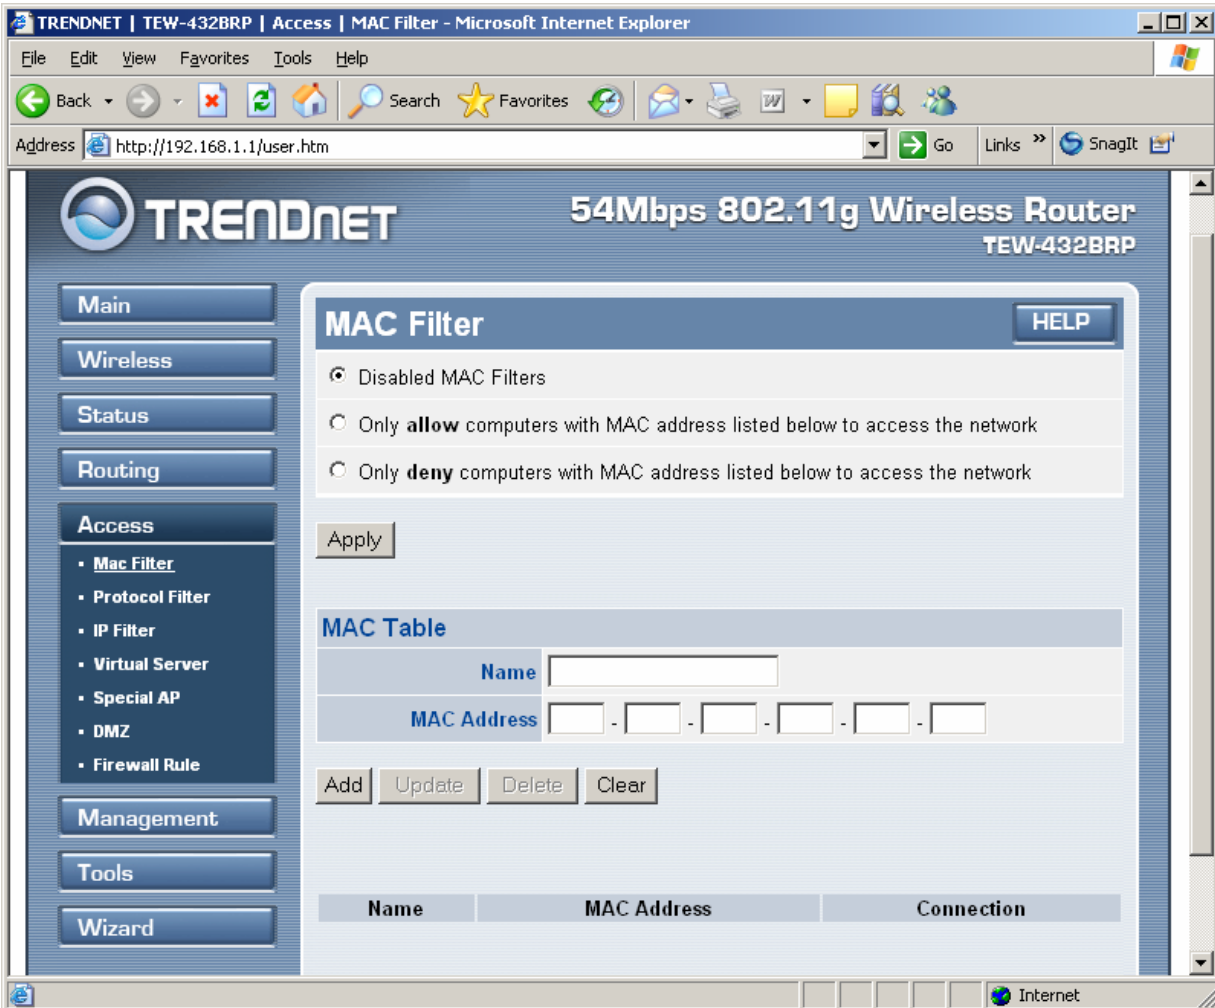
TRENDNET | TEW-432BRP | Access | MAC Filter - Microsoft Internet Explorer

File Edit View Favorites Tools Help

Back Search Favorites

Address http://192.168.1.1/user.htm Go Links » SnagIt

TRENDNET

54Mbps 802.11g Wireless Router
TEW-432BRP

Main
Wireless
Status
Routing
Access
• Mac Filter
• Protocol Filter
• IP Filter
• Virtual Server
• Special AP
• DMZ
• Firewall Rule
Management
Tools
Wizard

MAC Filter HELP

Disabled MAC Filters

Only **allow** computers with MAC address listed below to access the network

Only **deny** computers with MAC address listed below to access the network

Apply

MAC Table

Name

MAC Address - - - - -

Add Update Delete Clear

| Name | MAC Address | Connection |
|---|---|---|

Internet